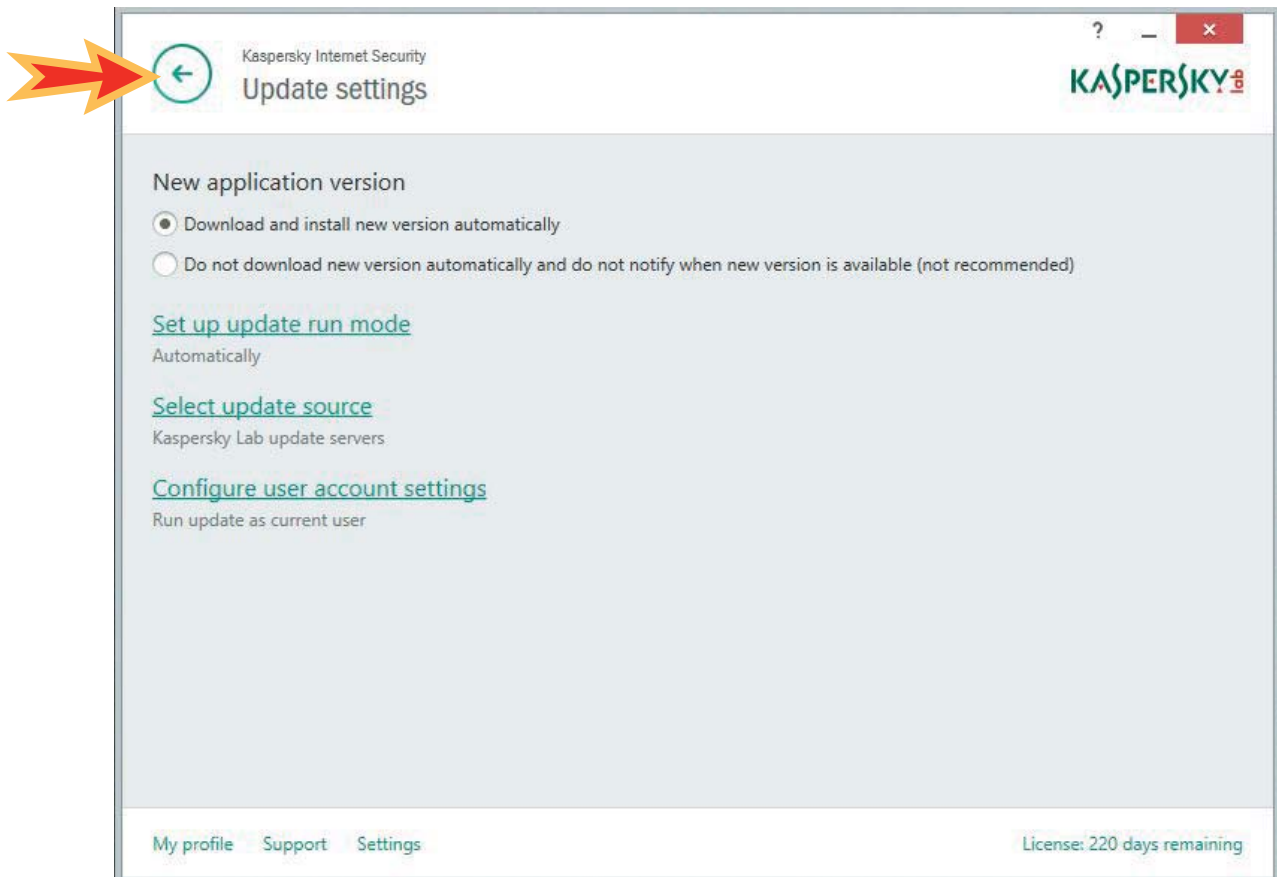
Kaspersky Internet Security
Update settings

? _ ×

KASPERSKY lab

New application version

Download and install new version automatically

Do not download new version automatically and do not notify when new version is available (not recommended)

Set up update run mode
Automatically

Select update source
Kaspersky Lab update servers

Configure user account settings
Run update as current user

My profile Support Settings

License: 220 days remaining